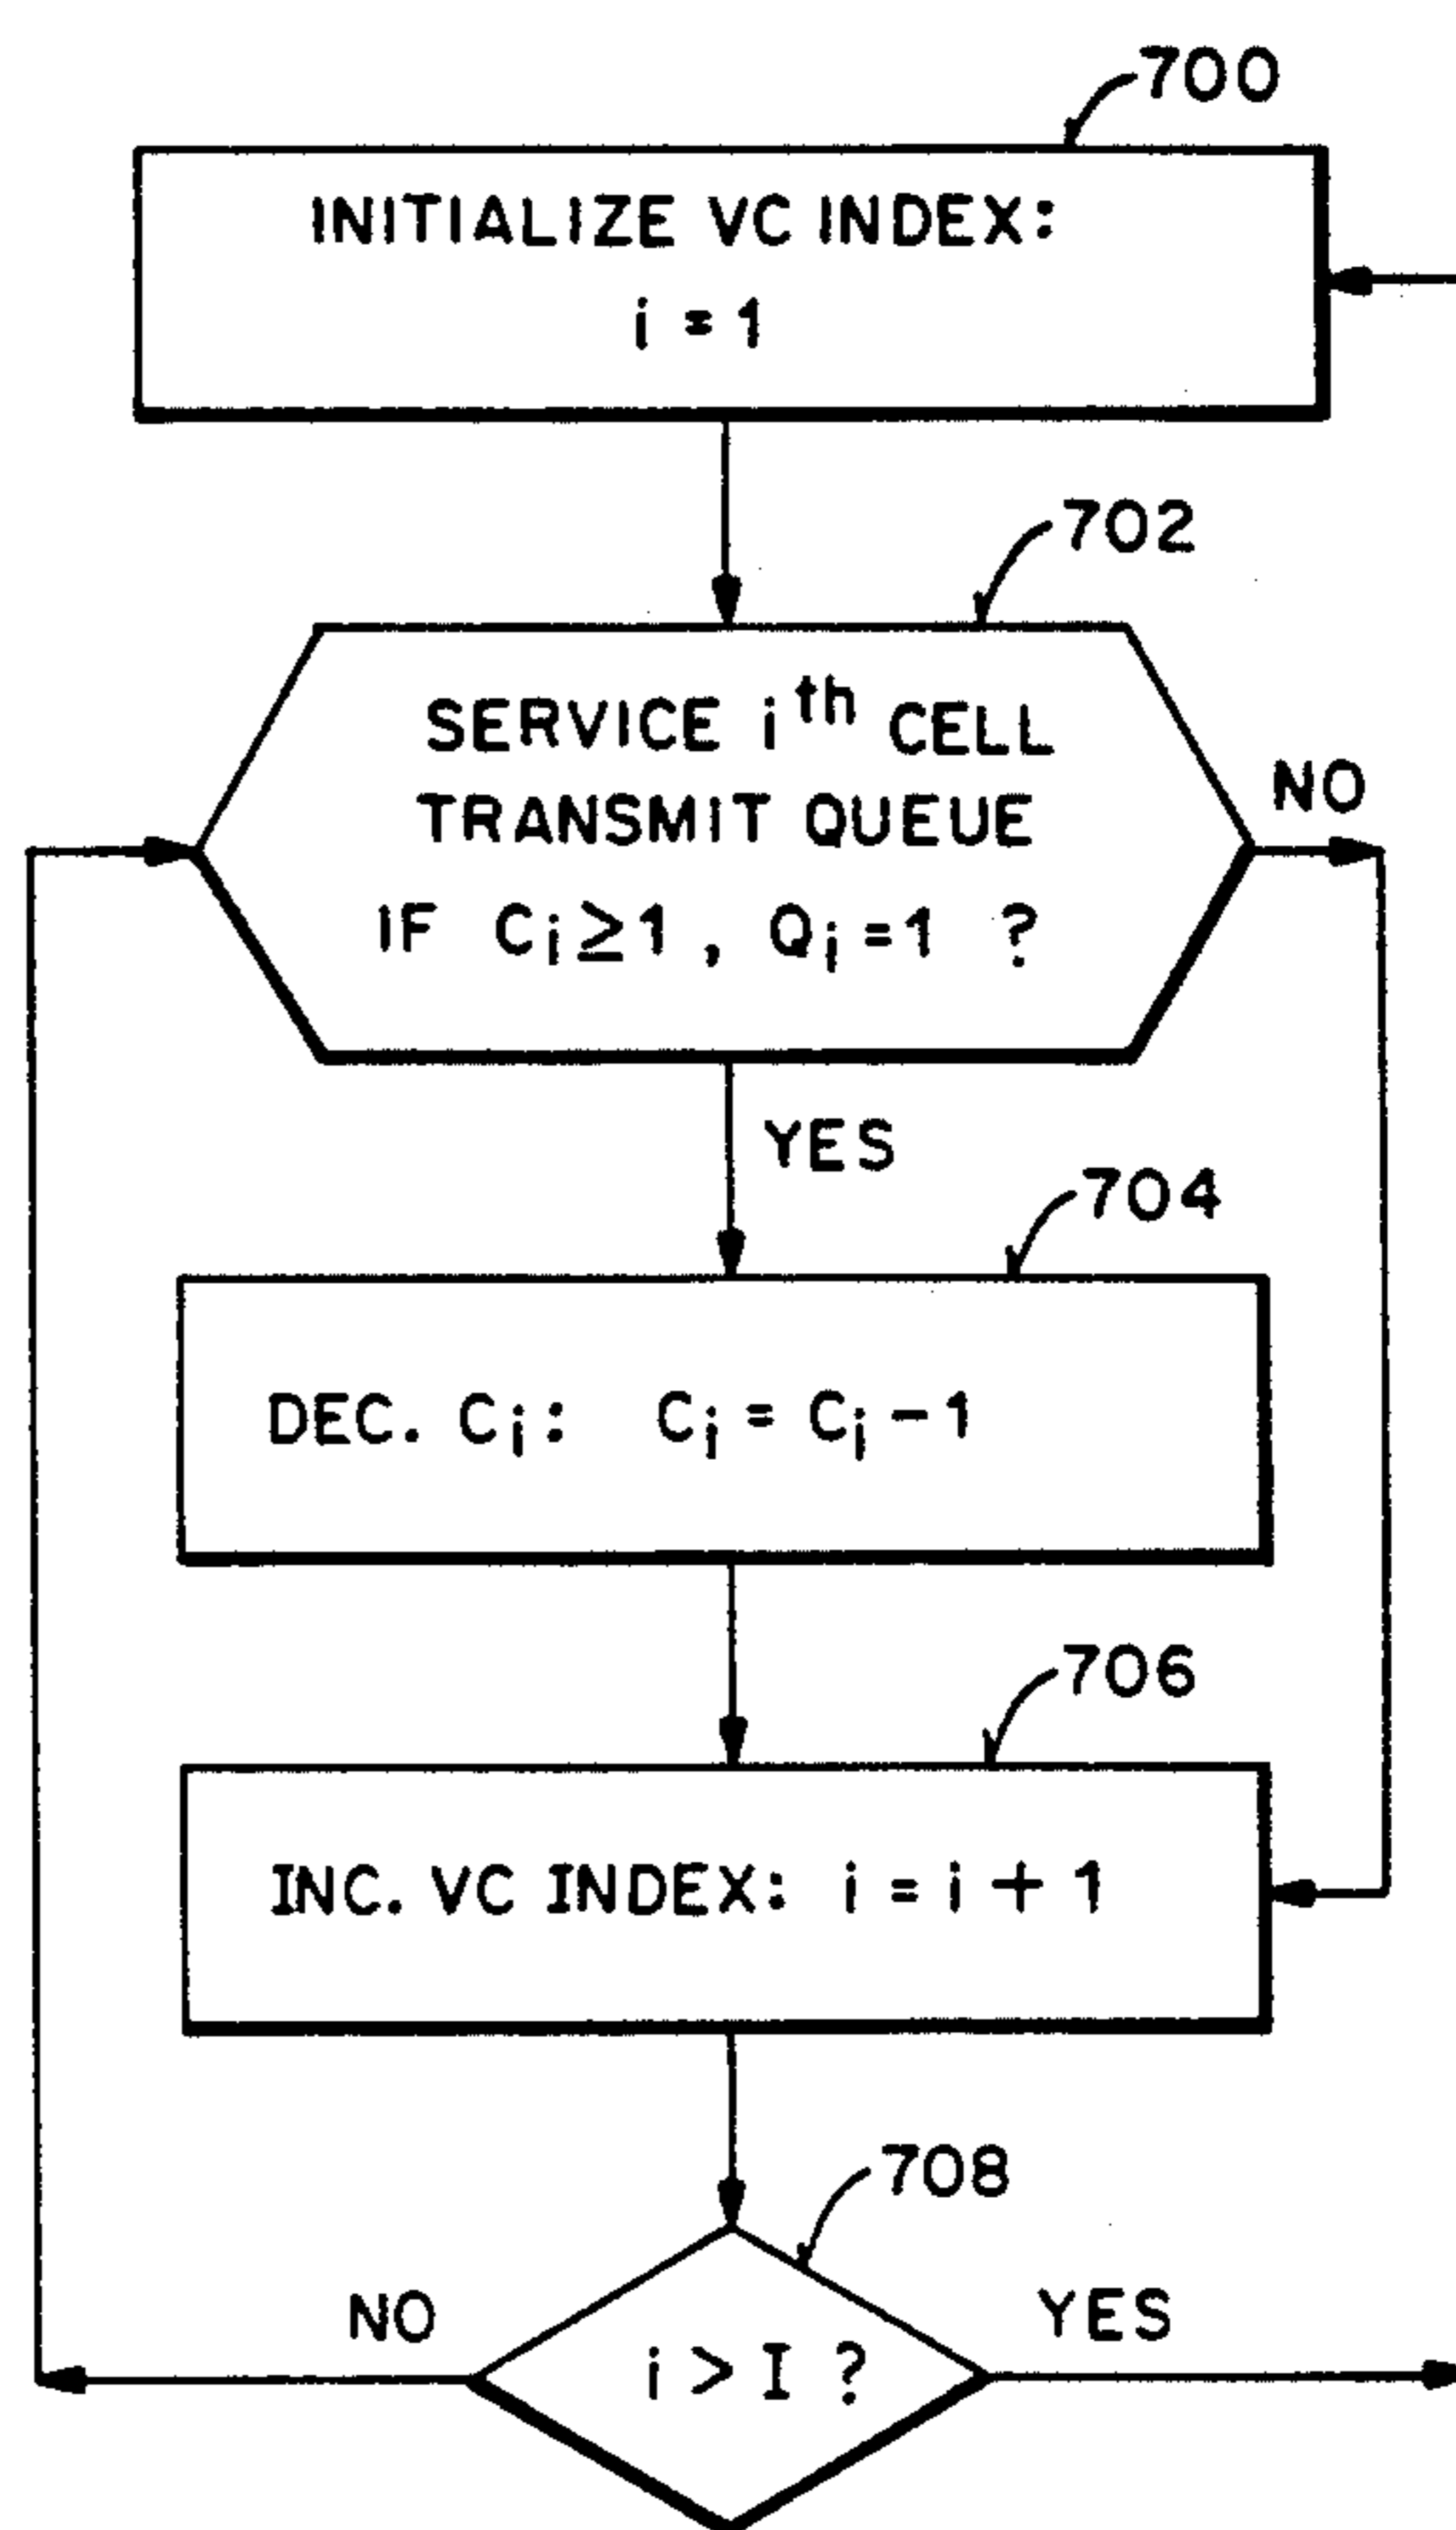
700

INITIALIZE VC INDEX:
$i = 1$

702

SERVICE $i^{th}$ CELL TRANSMIT QUEUE IF $C_i \geq 1$ , $Q_i = 1$ ?

NO

YES

704

DEC. $C_i$: $C_i = C_i - 1$

706

INC. VC INDEX: $i = i + 1$

708

NO

$i > I$ ?

YES